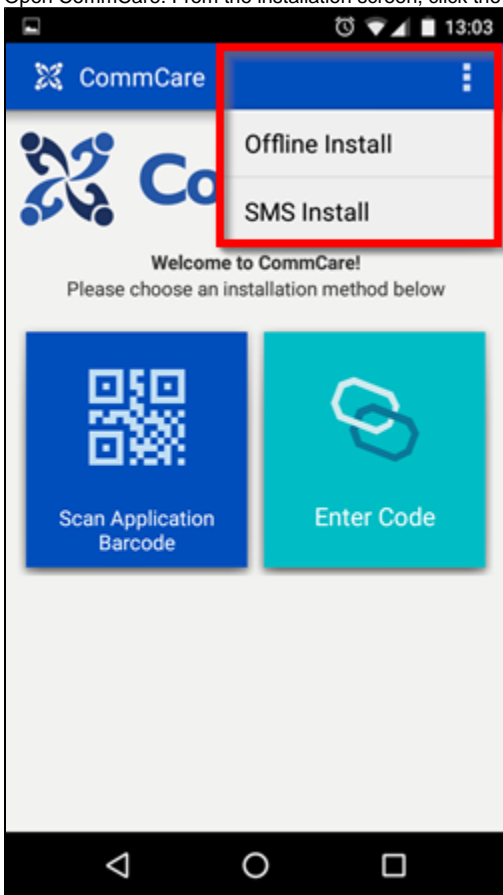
Open CommCare. From the installation screen, click the

13:03

CommCare

Offline Install

SMS Install

Co

Welcome to CommCare!
Please choose an installation method below

Scan Application Barcode

Enter Code